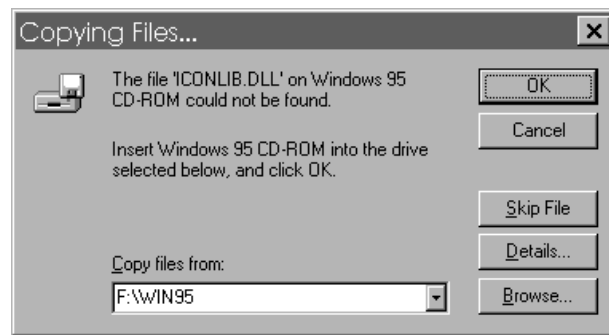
Copying Files...

The file 'ICONLIB.DLL' on Windows 95 CD-ROM could not be found.

Insert Windows 95 CD-ROM into the drive selected below, and click OK.

Copy files from:

F:\WIN95

OK

Cancel

Skip File

Details...

Browse...